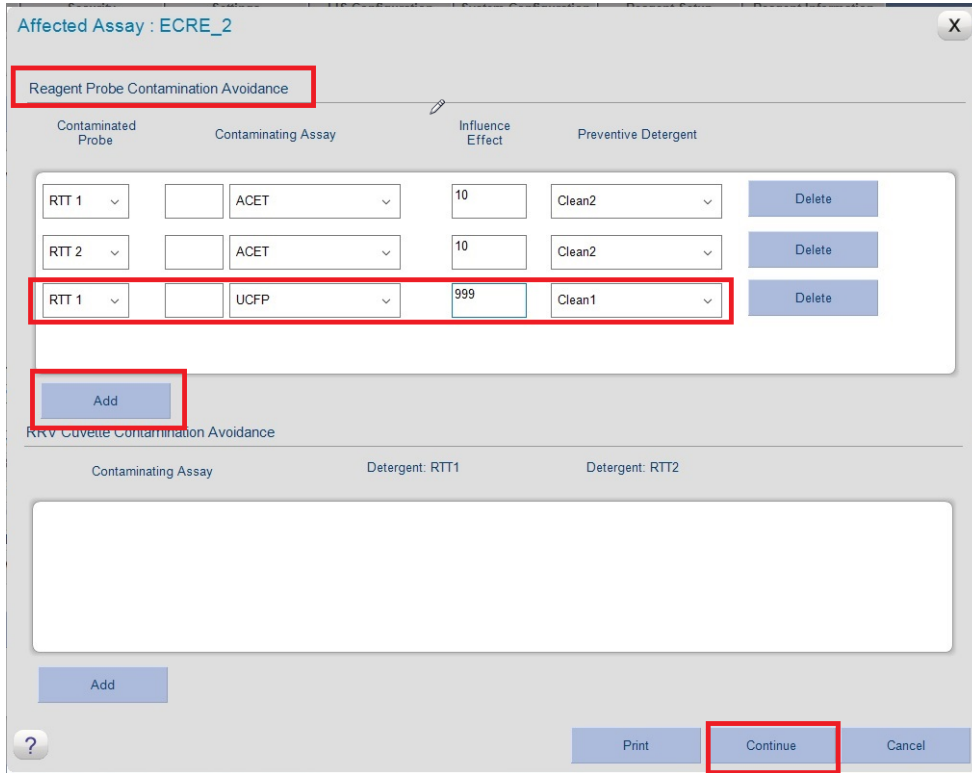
Affected Assay : ECRE_2

X

Reagent Probe Contamination Avoidance

| Contaminated Probe | | Contaminating Assay | Influence Effect | Preventive Detergent | |
|---|---|---|---|---|---|
| RTT 1 | | ACET | 10 | Clean2 | Delete |
| RTT 2 | | ACET | 10 | Clean2 | Delete |
| RTT 1 | | UCFP | 999 | Clean1 | Delete |

Add

RRV Cuvette Contamination Avoidance

| Contaminating Assay | Detergent: RTT1 | Detergent: RTT2 |
|---|---|---|

Add

?

Print

Continue

Cancel